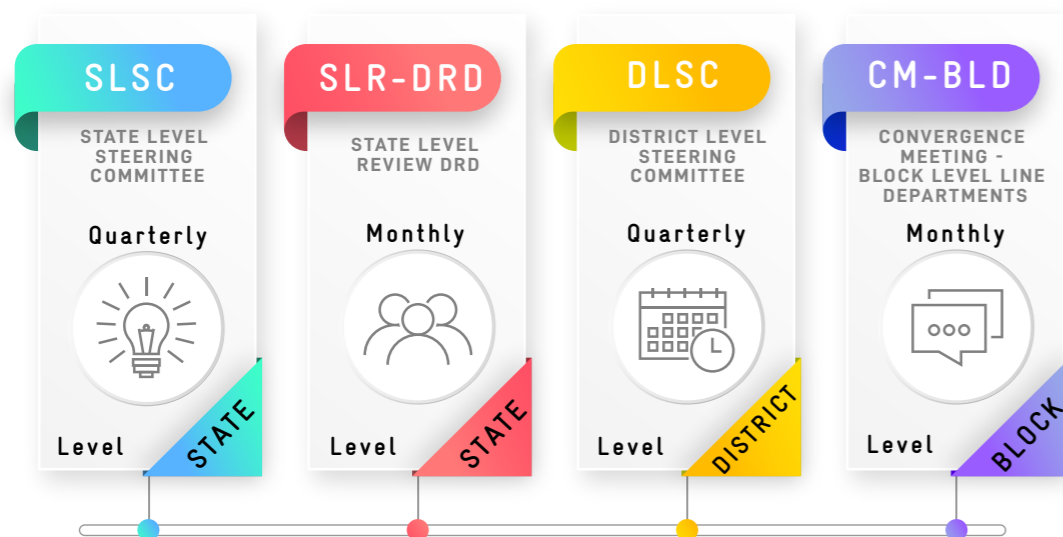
SLSC
STATE LEVEL STEERING COMMITTEE
Quarterly
Level
STATE

SLR-DRD
STATE LEVEL REVIEW DRD
Monthly
Level
STATE

DLSC
DISTRICT LEVEL STEERING COMMITTEE
Quarterly
Level
DISTRICT

CM-BLD
CONVERGENCE MEETING - BLOCK LEVEL LINE DEPARTMENTS
Monthly
Level
BLOCK